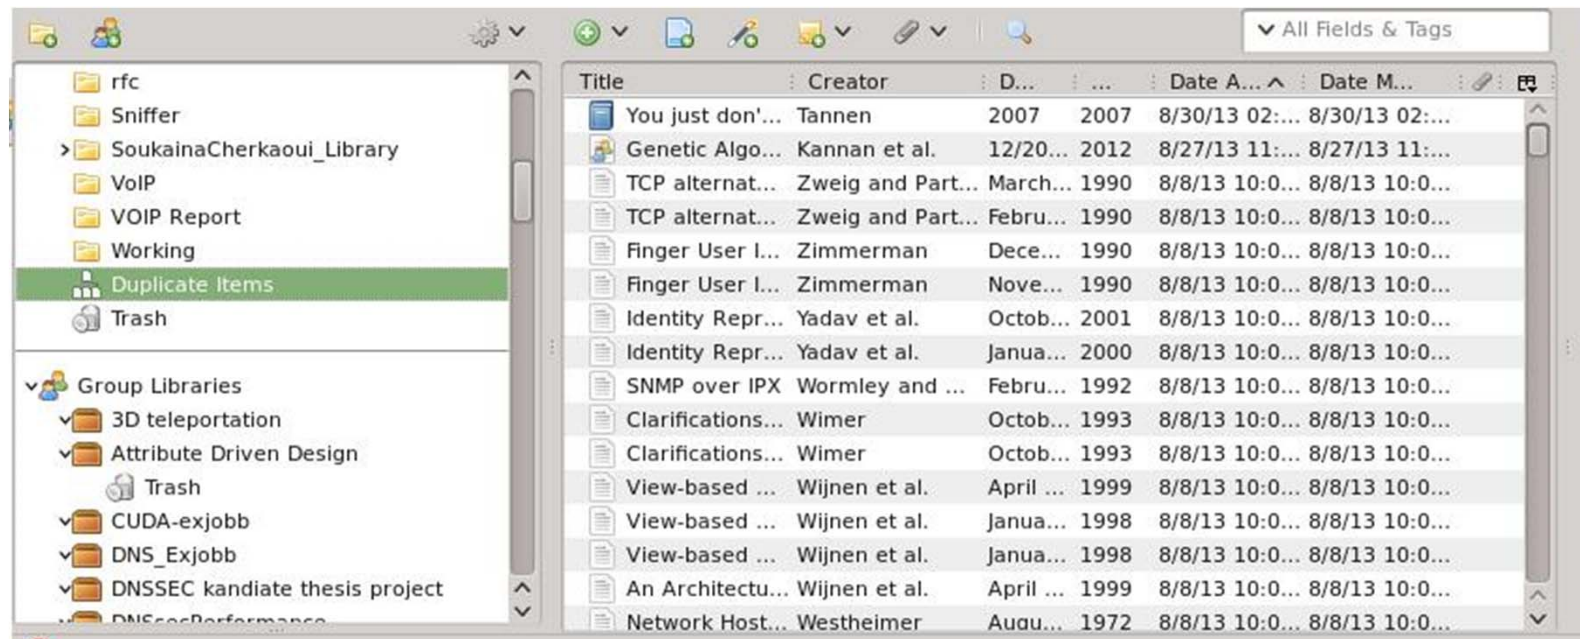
All Fields & Tags

rfc
Sniffer
SoukainaCherkaoui_Library
VoIP
VOIP Report
Working
Duplicate Items
Trash

Group Libraries
3D teleportation
Attribute Driven Design
Trash
CUDA-exjobb
DNS_Exjobb
DNSSEC kandiate thesis project
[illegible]

| Title | Creator | D... | ... | Date A... | Date M... |
|---|---|---|---|---|---|
| You just don'... | Tannen | 2007 | 2007 | 8/30/13 02:... | 8/30/13 02:... |
| Genetic Algo... | Kannan et al. | 12/20... | 2012 | 8/27/13 11:... | 8/27/13 11:... |
| TCP alternat... | Zweig and Part... | March... | 1990 | 8/8/13 10:0... | 8/8/13 10:0... |
| TCP alternat... | Zweig and Part... | Febru... | 1990 | 8/8/13 10:0... | 8/8/13 10:0... |
| Finger User I... | Zimmerman | Dece... | 1990 | 8/8/13 10:0... | 8/8/13 10:0... |
| Finger User I... | Zimmerman | Nove... | 1990 | 8/8/13 10:0... | 8/8/13 10:0... |
| Identity Repr... | Yadav et al. | Octob... | 2001 | 8/8/13 10:0... | 8/8/13 10:0... |
| Identity Repr... | Yadav et al. | Janua... | 2000 | 8/8/13 10:0... | 8/8/13 10:0... |
| SNMP over IPX | Wormley and ... | Febru... | 1992 | 8/8/13 10:0... | 8/8/13 10:0... |
| Clarifications... | Wimer | Octob... | 1993 | 8/8/13 10:0... | 8/8/13 10:0... |
| Clarifications... | Wimer | Octob... | 1993 | 8/8/13 10:0... | 8/8/13 10:0... |
| View-based ... | Wijnen et al. | April ... | 1999 | 8/8/13 10:0... | 8/8/13 10:0... |
| View-based ... | Wijnen et al. | Janua... | 1998 | 8/8/13 10:0... | 8/8/13 10:0... |
| View-based ... | Wijnen et al. | Janua... | 1998 | 8/8/13 10:0... | 8/8/13 10:0... |
| An Architectu... | Wijnen et al. | April ... | 1999 | 8/8/13 10:0... | 8/8/13 10:0... |
| Network Host... | Westheimer | Augu... | 1972 | 8/8/13 10:0... | 8/8/13 10:0... |